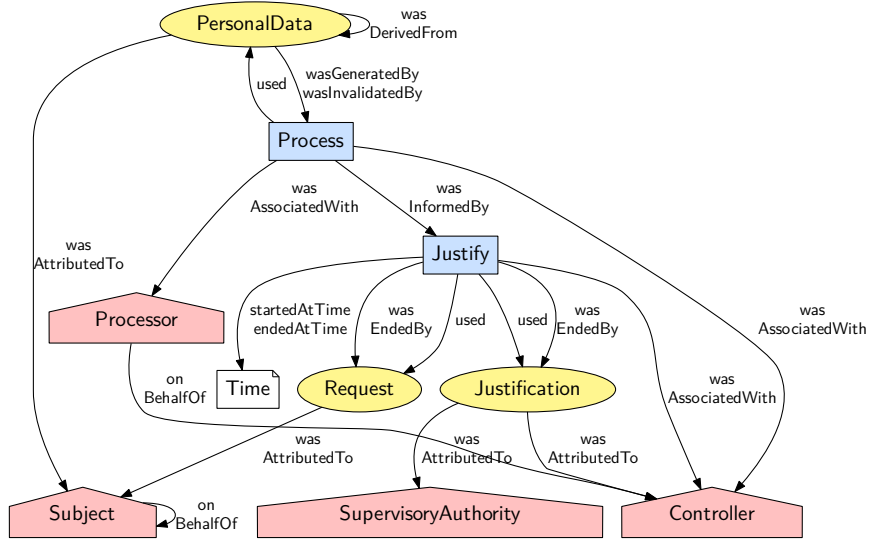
PersonalData
was DerivedFrom
used
wasGeneratedBy wasInvalidatedBy
Process
was AssociatedWith
was InformedBy
was AttributedTo
Justify
Processor
startedAtTime endedAtTime
was EndedBy
used
used
was EndedBy
was AssociatedWith
on BehalfOf
Time
Request
Justification
was AssociatedWith
was AttributedTo
was AttributedTo
was AttributedTo
Subject
on BehalfOf
SupervisoryAuthority
Controller